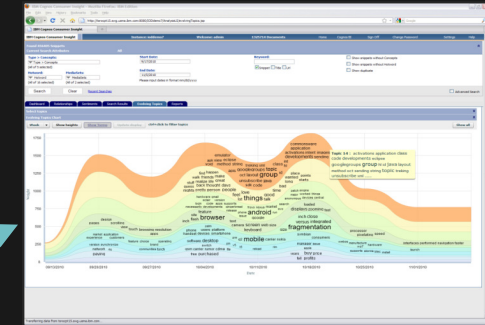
IBM Cognos Consumer Insight

Search

Clear

Dashboard

Trending Topics

Show all

fragmentation

android

browser

group

things

mobile

Topic 14

1700

1600

1500

1400

1300

1200

1100

1000

900

800

700

600

500

400

300

200

100

09/12/2010

09/23/2010

09/27/2010

10/04/2010

10/11/2010

10/18/2010

10/25/2010